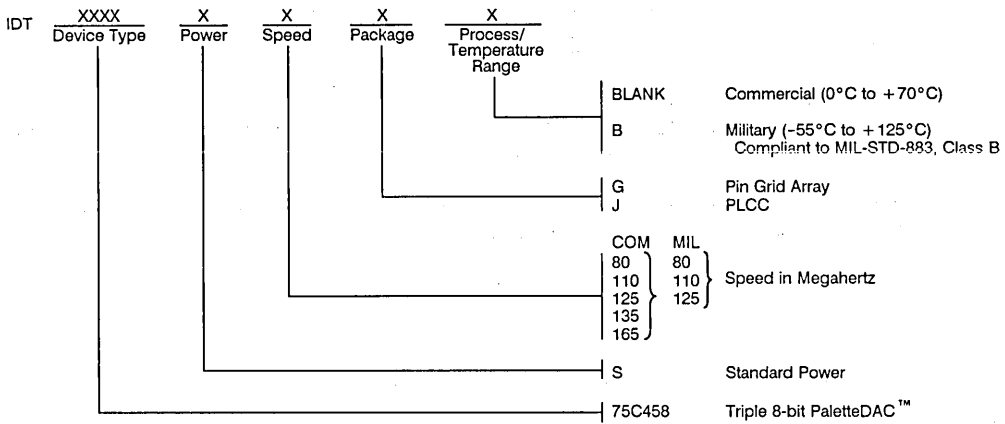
IDT XXXX Device Type X Power X Speed X Package X Process/ Temperature Range

BLANK Commercial (0°C to +70°C)

B Military (-55°C to +125°C) Compliant to MIL-STD-883, Class B

G Pin Grid Array

J PLCC

COM MIL

80 80

110 110

125 125

135

165

Speed in Megahertz

S Standard Power

75C458 Triple 8-bit PaletteDAC™